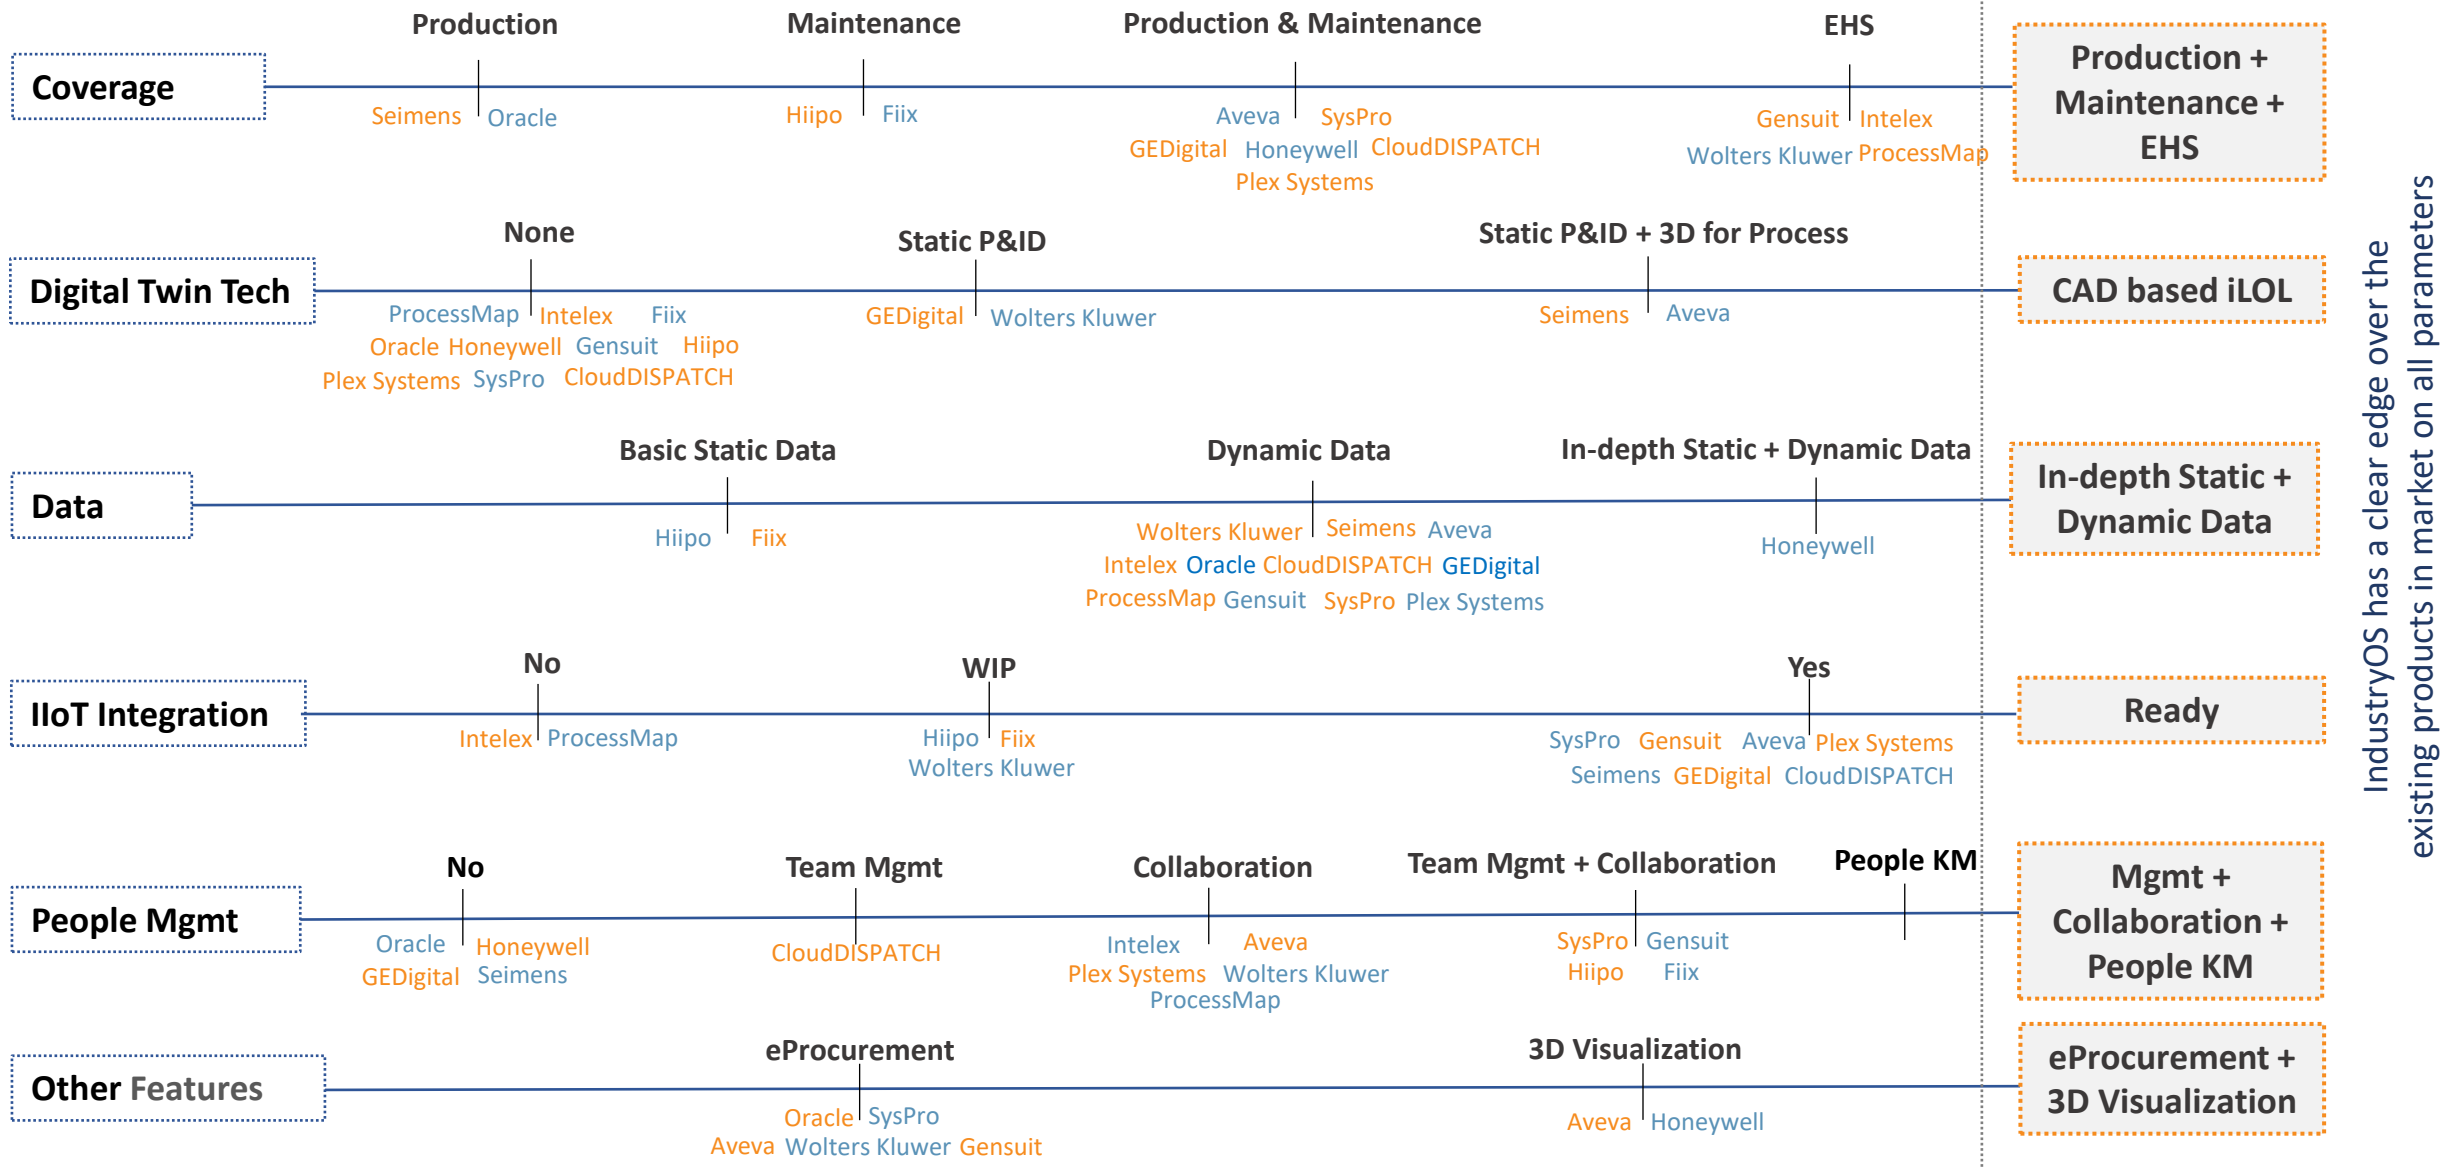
Coverage

Production
Seimens Oracle

Maintenance
Hiipo Fiix

Production & Maintenance
Aveva SysPro
GEDigital Honeywell CloudDISPATCH
Plex Systems

EHS
Gensuit Intelex
Wolters Kluwer ProcessMap

Production + Maintenance + EHS

Digital Twin Tech

None
ProcessMap Intelex Fiix
Oracle Honeywell Gensuit Hiipo
Plex Systems SysPro CloudDISPATCH

Static P&ID
GEDigital Wolters Kluwer

Static P&ID + 3D for Process
Seimens Aveva

CAD based iLOL

Data

Basic Static Data
Hiipo Fiix

Dynamic Data
Wolters Kluwer Seimens Aveva
Intelex Oracle CloudDISPATCH GEDigital
ProcessMap Gensuit SysPro Plex Systems

In-depth Static + Dynamic Data
Honeywell

In-depth Static + Dynamic Data

IIoT Integration

No
Intelex ProcessMap

WIP
Hiipo Fiix
Wolters Kluwer

Yes
SysPro Gensuit Aveva Plex Systems
Seimens GEDigital CloudDISPATCH

Ready

People Mgmt

No
Oracle Honeywell
GEDigital Seimens

Team Mgmt
CloudDISPATCH

Collaboration
Intelex Aveva
Plex Systems Wolters Kluwer
ProcessMap

Team Mgmt + Collaboration
SysPro Gensuit
Hiipo Fiix

People KM

Mgmt + Collaboration + People KM

Other Features

eProcurement
Oracle SysPro
Aveva Wolters Kluwer Gensuit

3D Visualization
Aveva Honeywell

eProcurement + 3D Visualization

IndustryOS has a clear edge over the existing products in market on all parameters